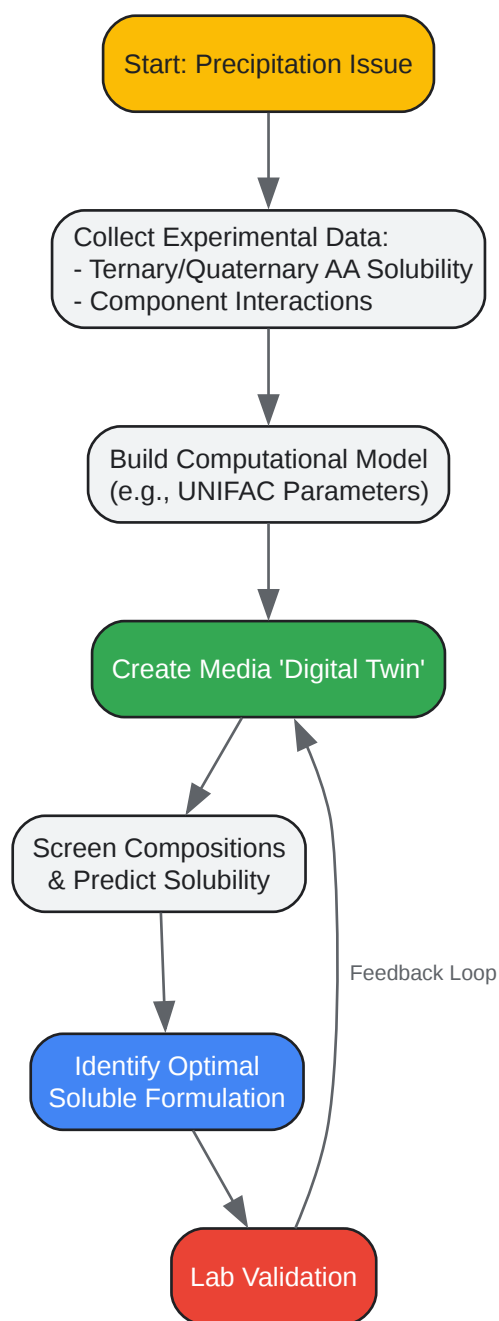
Start: Precipitation Issue

Collect Experimental Data:
- Ternary/Quaternary AA Solubility
- Component Interactions

Build Computational Model (e.g., UNIFAC Parameters)

Create Media 'Digital Twin'

Screen Compositions & Predict Solubility

Feedback Loop

Identify Optimal Soluble Formulation

Lab Validation